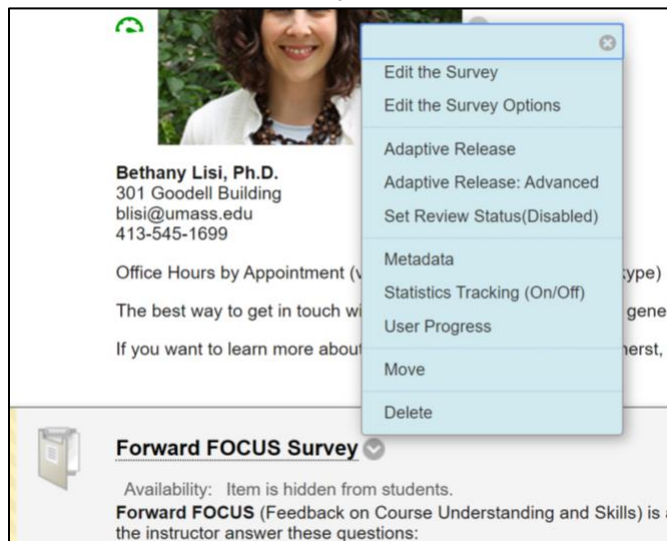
Bethany Lisi, Ph.D.
301 Goodell Building
blisi@umass.edu
413-545-1699

Office Hours by Appointment (v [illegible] ype)

The best way to get in touch wi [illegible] gene

If you want to learn more about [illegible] erst,

Edit the Survey
Edit the Survey Options
Adaptive Release
Adaptive Release: Advanced
Set Review Status(Disabled)
Metadata
Statistics Tracking (On/Off)
User Progress
Move
Delete

Forward FOCUS Survey

Availability: Item is hidden from students.

Forward FOCUS (Feedback on Course Understanding and Skills) is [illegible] the instructor answer these questions: